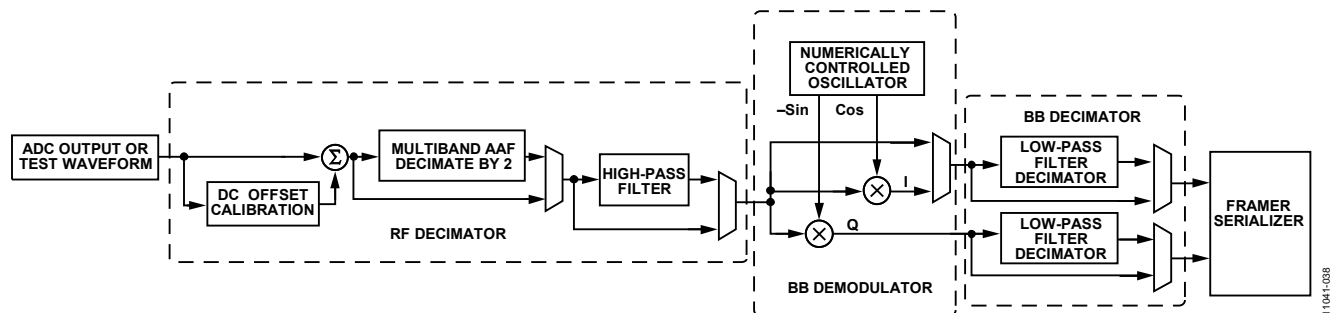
ADC OUTPUT OR TEST WAVEFORM

DC OFFSET CALIBRATION

$\Sigma$

MULTIBAND AAF DECIMATE BY 2

HIGH-PASS FILTER

RF DECIMATOR

NUMERICALLY CONTROLLED OSCILLATOR

–Sin

Cos

I

Q

BB DEMODULATOR

BB DECIMATOR

LOW-PASS FILTER DECIMATOR

LOW-PASS FILTER DECIMATOR

FRAMER SERIALIZER

11041-038